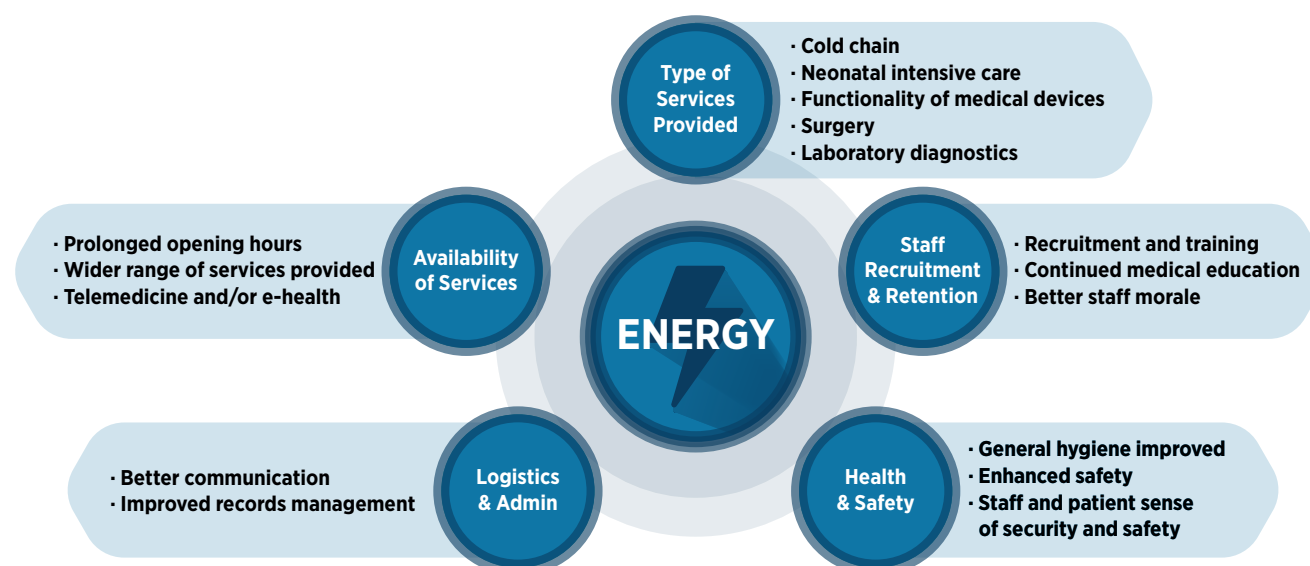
Type of Services Provided

· Cold chain
· Neonatal intensive care
· Functionality of medical devices
· Surgery
· Laboratory diagnostics

· Prolonged opening hours
· Wider range of services provided
· Telemedicine and/or e-health

Availability of Services

ENERGY

Staff Recruitment & Retention

· Recruitment and training
· Continued medical education
· Better staff morale

· Better communication
· Improved records management

Logistics & Admin

Health & Safety

· General hygiene improved
· Enhanced safety
· Staff and patient sense of security and safety